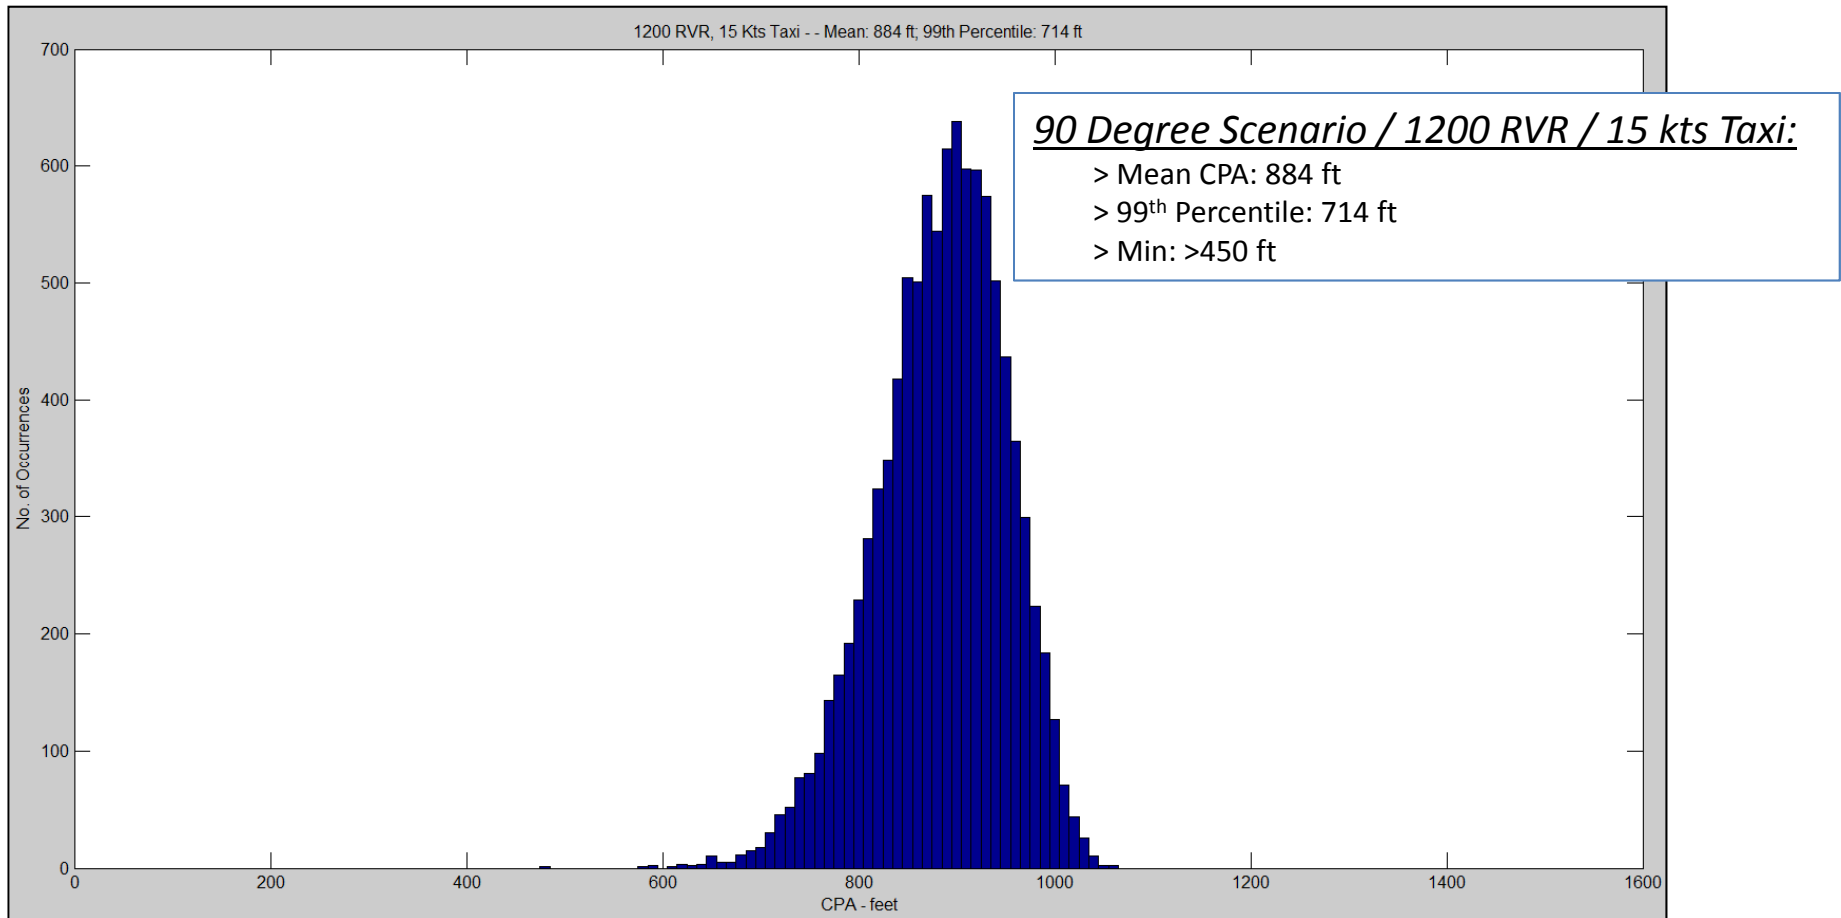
1200 RVR, 15 Kts Taxi - - Mean: 884 ft; 99th Percentile: 714 ft

90 Degree Scenario / 1200 RVR / 15 kts Taxi:
> Mean CPA: 884 ft
> 99$^{th}$ Percentile: 714 ft
> Min: >450 ft

No. of Occurrences

700
600
500
400
300
200
100
0

0 200 400 600 800 1000 1200 1400 1600

CPA - feet